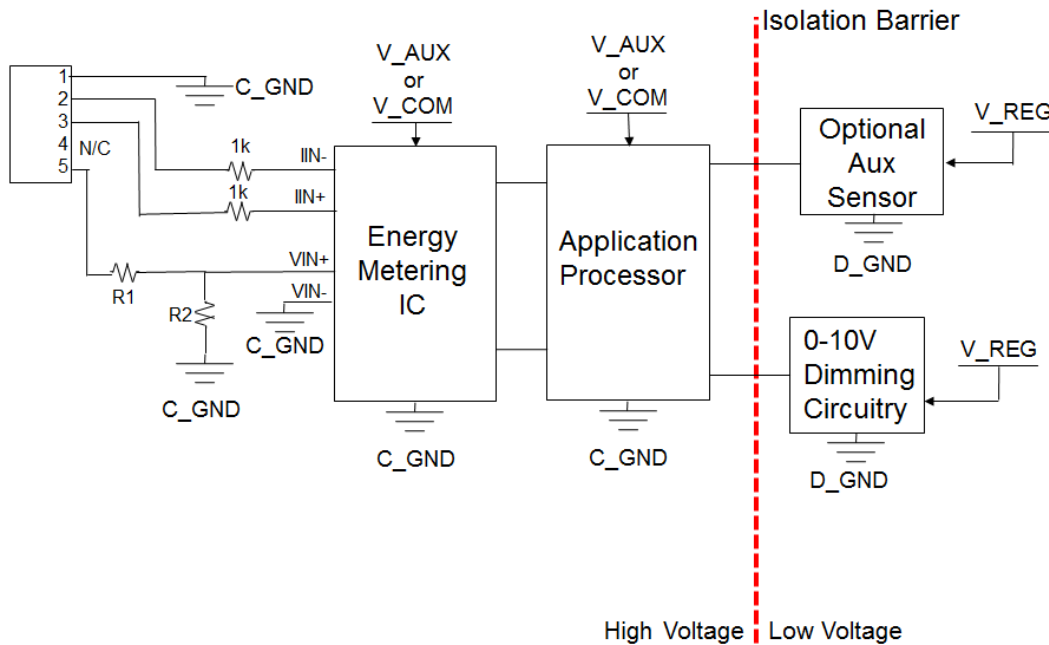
Isolation Barrier

1
2
3
4 N/C
5

C_GND

V_AUX
or
V_COM

V_AUX
or
V_COM

1k
IIN-
1k
IIN+

VIN+
VIN-

R1
R2

C_GND
C_GND

Energy Metering IC

C_GND

Application Processor

C_GND

Optional Aux Sensor

V_REG

D_GND

0-10V Dimming Circuitry

V_REG

D_GND

High Voltage
Low Voltage